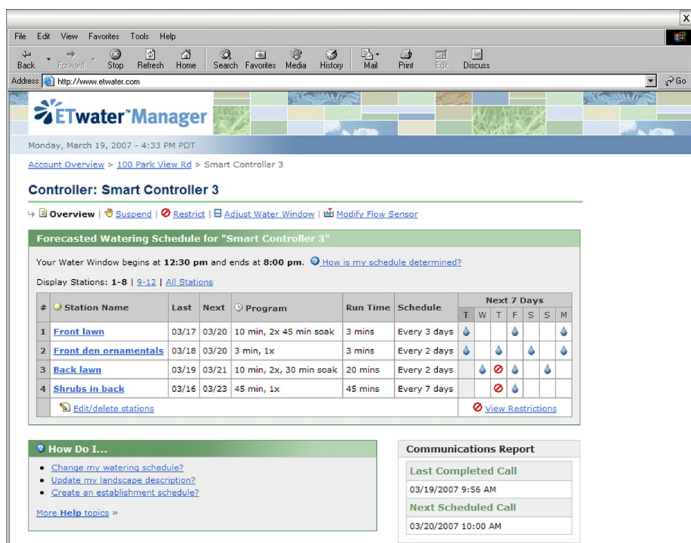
File Edit View Favorites Tools Help

Back Forward Stop Refresh Home Search Favorites Media History Mail Print Edit Discuss

Address http://www.etwater.com Go

ETwater Manager

Monday, March 19, 2007 - 4:33 PM PDT

Account Overview > 100 Park View Rd > Smart Controller 3

Controller: Smart Controller 3

Overview | Suspend | Restrict | Adjust Water Window | Modify Flow Sensor

Forecasted Watering Schedule for "Smart Controller 3"

Your Water Window begins at 12:30 pm and ends at 8:00 pm. How is my schedule determined?

Display Stations: 1-8 | 9-12 | All Stations

| # | Station Name | Last | Next | Program | Run Time | Schedule | T | W | T | F | S | S | M |
|---|---|---|---|---|---|---|---|---|---|---|---|---|---|
| 1 | Front lawn | 03/17 | 03/20 | 10 min, 2x 45 min soak | 3 mins | Every 3 days | | | | | | | |
| 2 | Front den ornamentals | 03/18 | 03/20 | 3 min, 1x | 3 mins | Every 2 days | | | | | | | |
| 3 | Back lawn | 03/19 | 03/21 | 10 min, 2x, 30 min soak | 20 mins | Every 2 days | | | | | | | |
| 4 | Shrubs in back | 03/16 | 03/23 | 45 min, 1x | 45 mins | Every 7 days | | | | | | | |

Next 7 Days

Edit/delete stations

View Restrictions

How Do I...

• Change my watering schedule?
• Update my landscape description?
• Create an establishment schedule?

More Help topics »

Communications Report

Last Completed Call

03/19/2007 9:56 AM

Next Scheduled Call

03/20/2007 10:00 AM